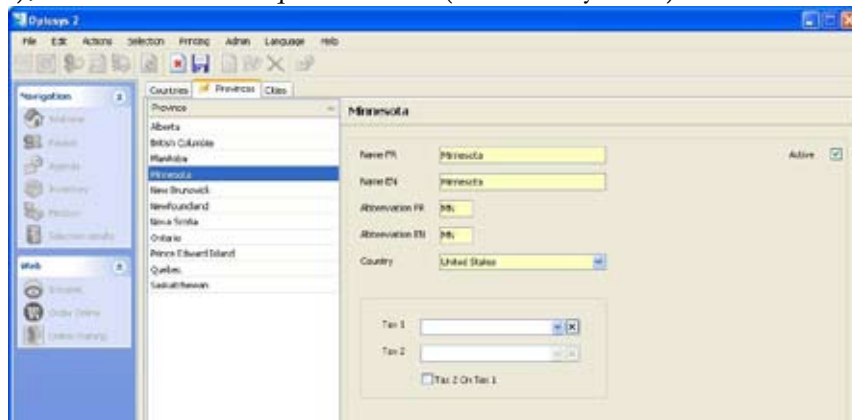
Optosys 2

File Edit Actions Selection Pricing Admin Language Help

Navigation

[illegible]
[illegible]
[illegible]
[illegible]
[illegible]
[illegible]

Web

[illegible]
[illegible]
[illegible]

Countries Provinces Cities

Province

Alberta
British Columbia
Manitoba
Minnesota
New Brunswick
Newfoundland
Nova Scotia
Ontario
Prince Edward Island
Quebec
Saskatchewan

Minnesota

Name FR Minnesota
Name EN Minnesota
Abbreviation FR MN
Abbreviation EN MN
Country United States

Active

Tax 1
Tax 2
Tax 2 On Tax 1